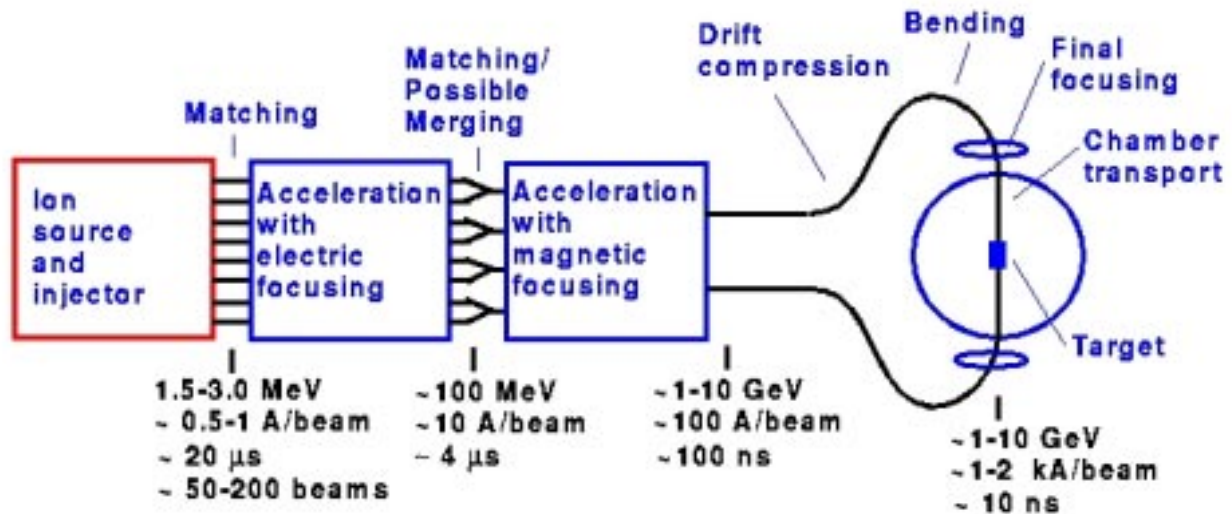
Matching

Matching/ Possible Merging

Drift compression

Bending

Final focusing

Chamber transport

Ion source and injector

Acceleration with electric focusing

Acceleration with magnetic focusing

Target

1.5-3.0 MeV
~ 0.5-1 A/beam
~ 20 μs
~ 50-200 beams

~100 MeV
~10 A/beam
~ 4 μs

~1-10 GeV
~100 A/beam
~100 ns

~1-10 GeV
~1-2 kA/beam
~ 10 ns